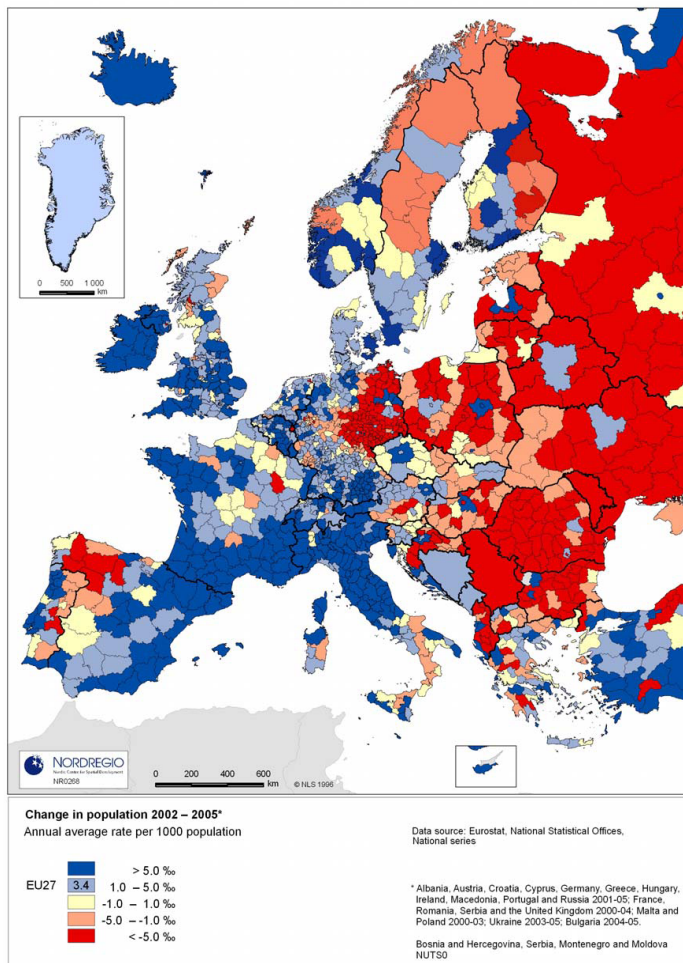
0 500 1 000
km

NORDREGIO
Nordic Centre for Spatial Development
NR0268

0 200 400 600
km
© NLS 1996

Change in population 2002 – 2005*
Annual average rate per 1000 population

EU27

> 5.0 ‰
3.4 1.0 – 5.0 ‰
-1.0 – 1.0 ‰
-5.0 – -1.0 ‰
< -5.0 ‰

Data source: Eurostat, National Statistical Offices, National series

* Albania, Austria, Croatia, Cyprus, Germany, Greece, Hungary, Ireland, Macedonia, Portugal and Russia 2001-05; France, Romania, Serbia and the United Kingdom 2000-04; Malta and Poland 2000-03; Ukraine 2003-05; Bulgaria 2004-05.

Bosnia and Hercegovina, Serbia, Montenegro and Moldova NUTS0